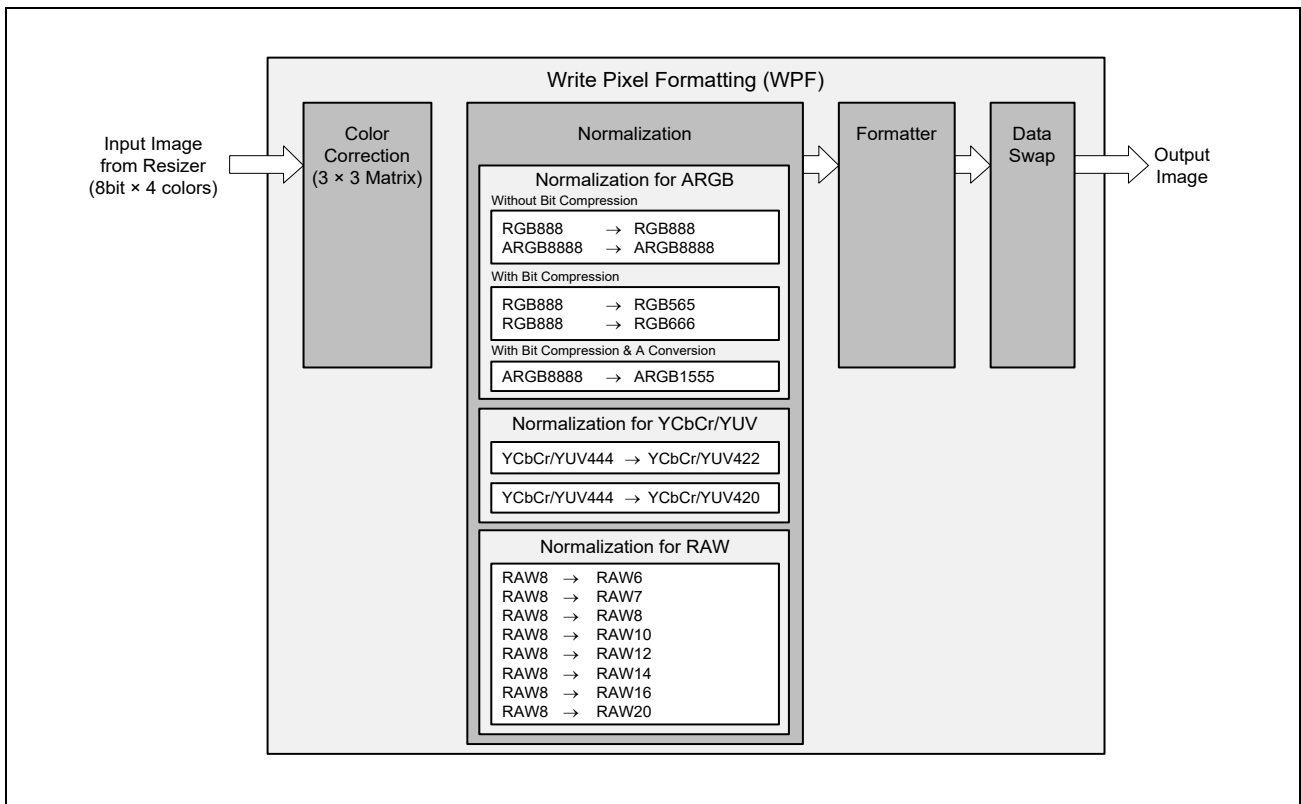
Write Pixel Formatting (WPF)

Input Image from Resizer (8bit × 4 colors)

Color Correction (3 × 3 Matrix)

Normalization

Normalization for ARGB

Without Bit Compression

RGB888 $\rightarrow$ RGB888
ARGB8888 $\rightarrow$ ARGB8888

With Bit Compression

RGB888 $\rightarrow$ RGB565
RGB888 $\rightarrow$ RGB666

With Bit Compression & A Conversion

ARGB8888 $\rightarrow$ ARGB1555

Normalization for YCbCr/YUV

YCbCr/YUV444 $\rightarrow$ YCbCr/YUV422

YCbCr/YUV444 $\rightarrow$ YCbCr/YUV420

Normalization for RAW

RAW8 $\rightarrow$ RAW6
RAW8 $\rightarrow$ RAW7
RAW8 $\rightarrow$ RAW8
RAW8 $\rightarrow$ RAW10
RAW8 $\rightarrow$ RAW12
RAW8 $\rightarrow$ RAW14
RAW8 $\rightarrow$ RAW16
RAW8 $\rightarrow$ RAW20

Formatter

Data Swap

Output Image